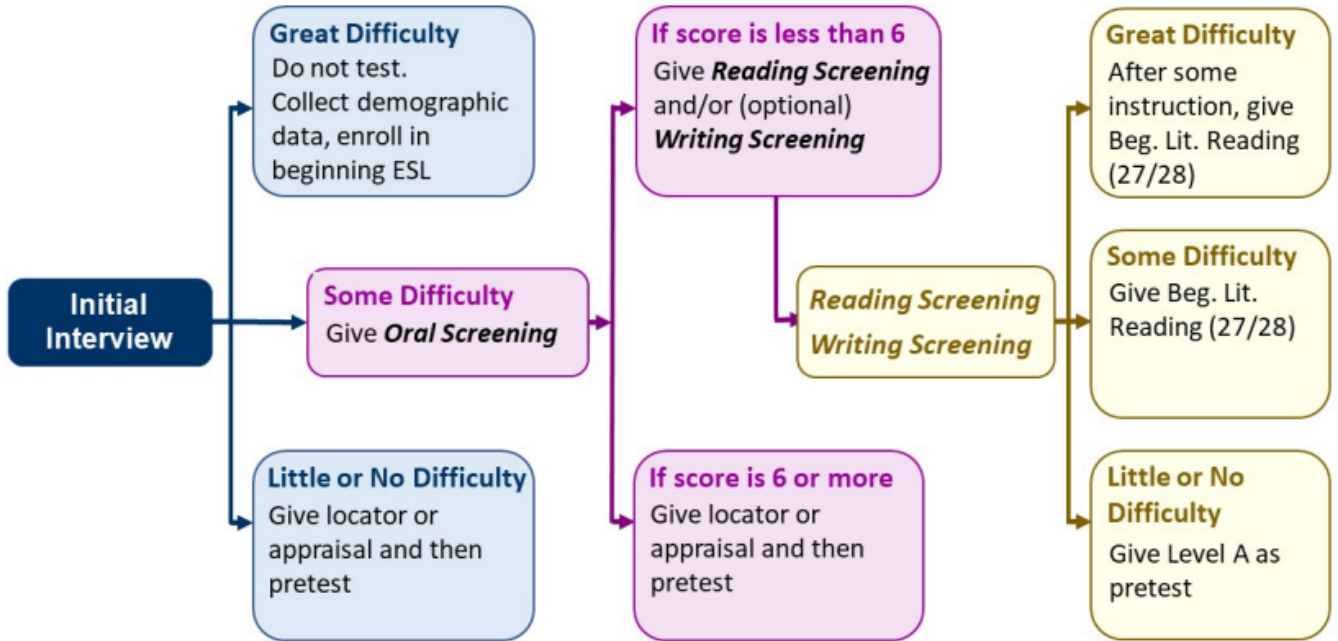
Initial Interview

Great Difficulty
Do not test. Collect demographic data, enroll in beginning ESL

Some Difficulty
Give ***Oral Screening***

Little or No Difficulty
Give locator or appraisal and then pretest

If score is less than 6
Give ***Reading Screening*** and/or (optional) ***Writing Screening***

If score is 6 or more
Give locator or appraisal and then pretest

*Reading Screening*
*Writing Screening*

Great Difficulty
After some instruction, give Beg. Lit. Reading (27/28)

Some Difficulty
Give Beg. Lit. Reading (27/28)

Little or No Difficulty
Give Level A as pretest